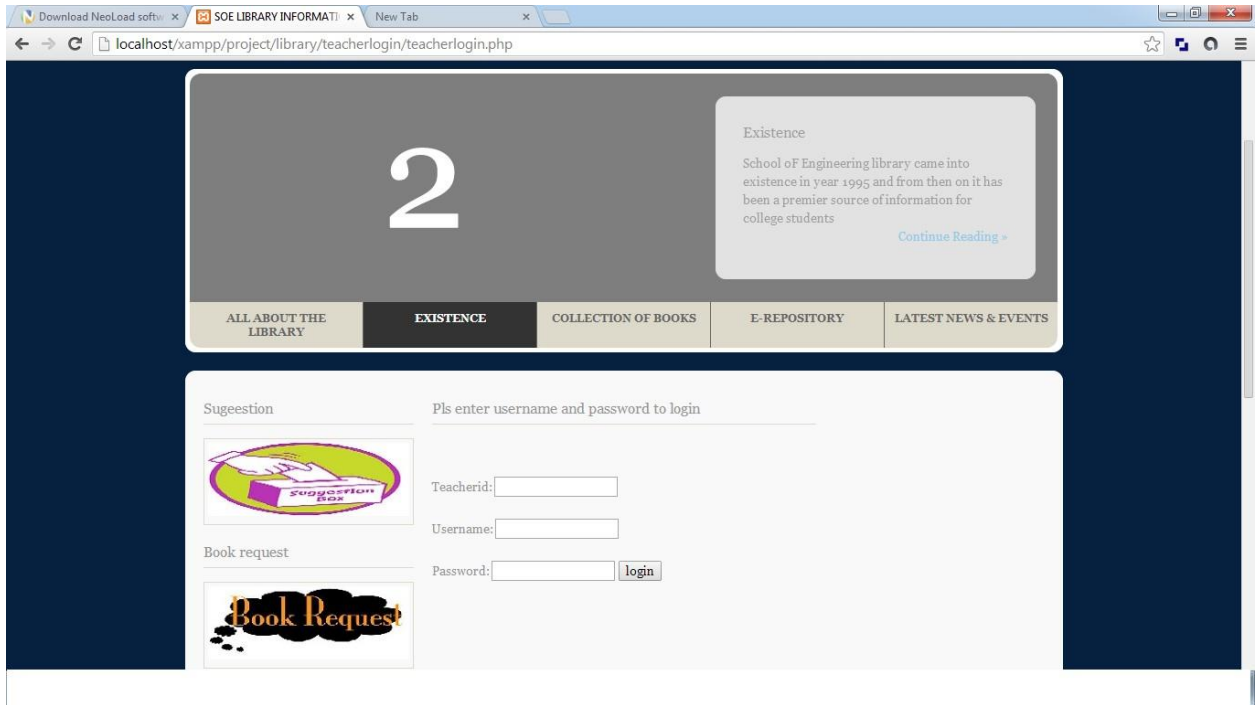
Download NeoLoad softw ×
SOE LIBRARY INFORMATI ×
New Tab ×

localhost/xampp/project/library/teacherlogin/teacherlogin.php

2

Existence

School oF Engineering library came into existence in year 1995 and from then on it has been a premier source of information for college students

Continue Reading »

ALL ABOUT THE LIBRARY
EXISTENCE
COLLECTION OF BOOKS
E-REPOSITORY
LATEST NEWS & EVENTS

Sugeestion

Suggestion Box

Book request

Book Request

Pls enter username and password to login

Teacherid:

Username:

Password:
login